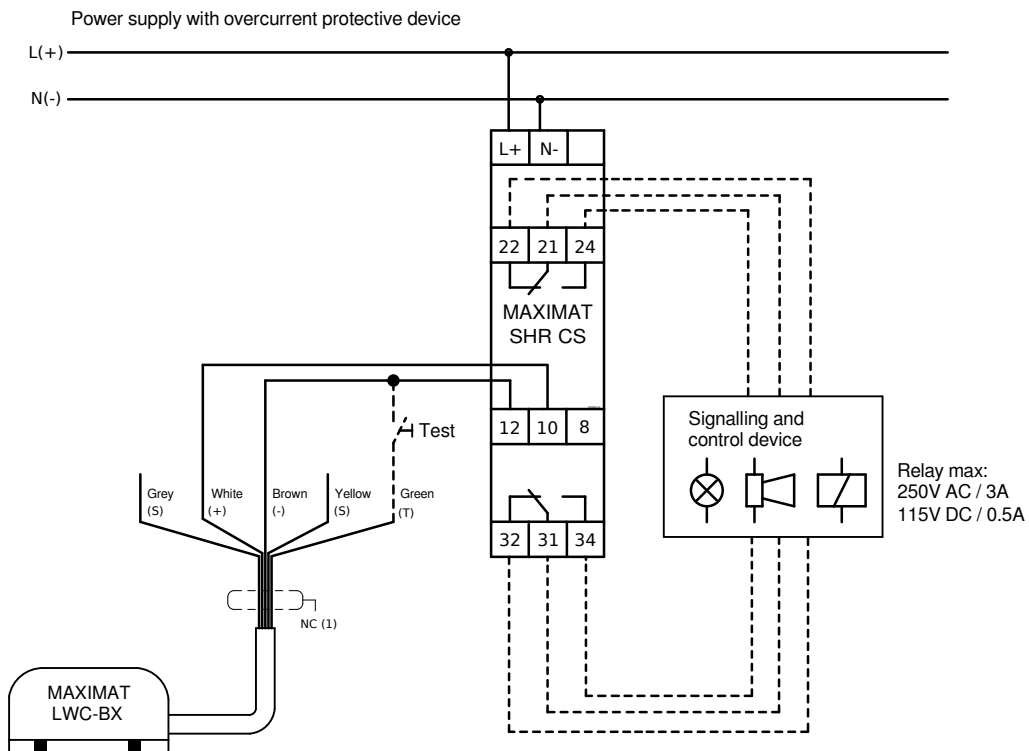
Power supply with overcurrent protective device

L(+)

N(-)

L+ N-

22 21 24

MAXIMAT
SHR CS

12 10 8

32 31 34

Test

Grey (S)

White (+)

Brown (-)

Yellow (S)

Green (T)

NC (1)

MAXIMAT
LWC-BX

Signalling and control device

Relay max:
250V AC / 3A
115V DC / 0.5A